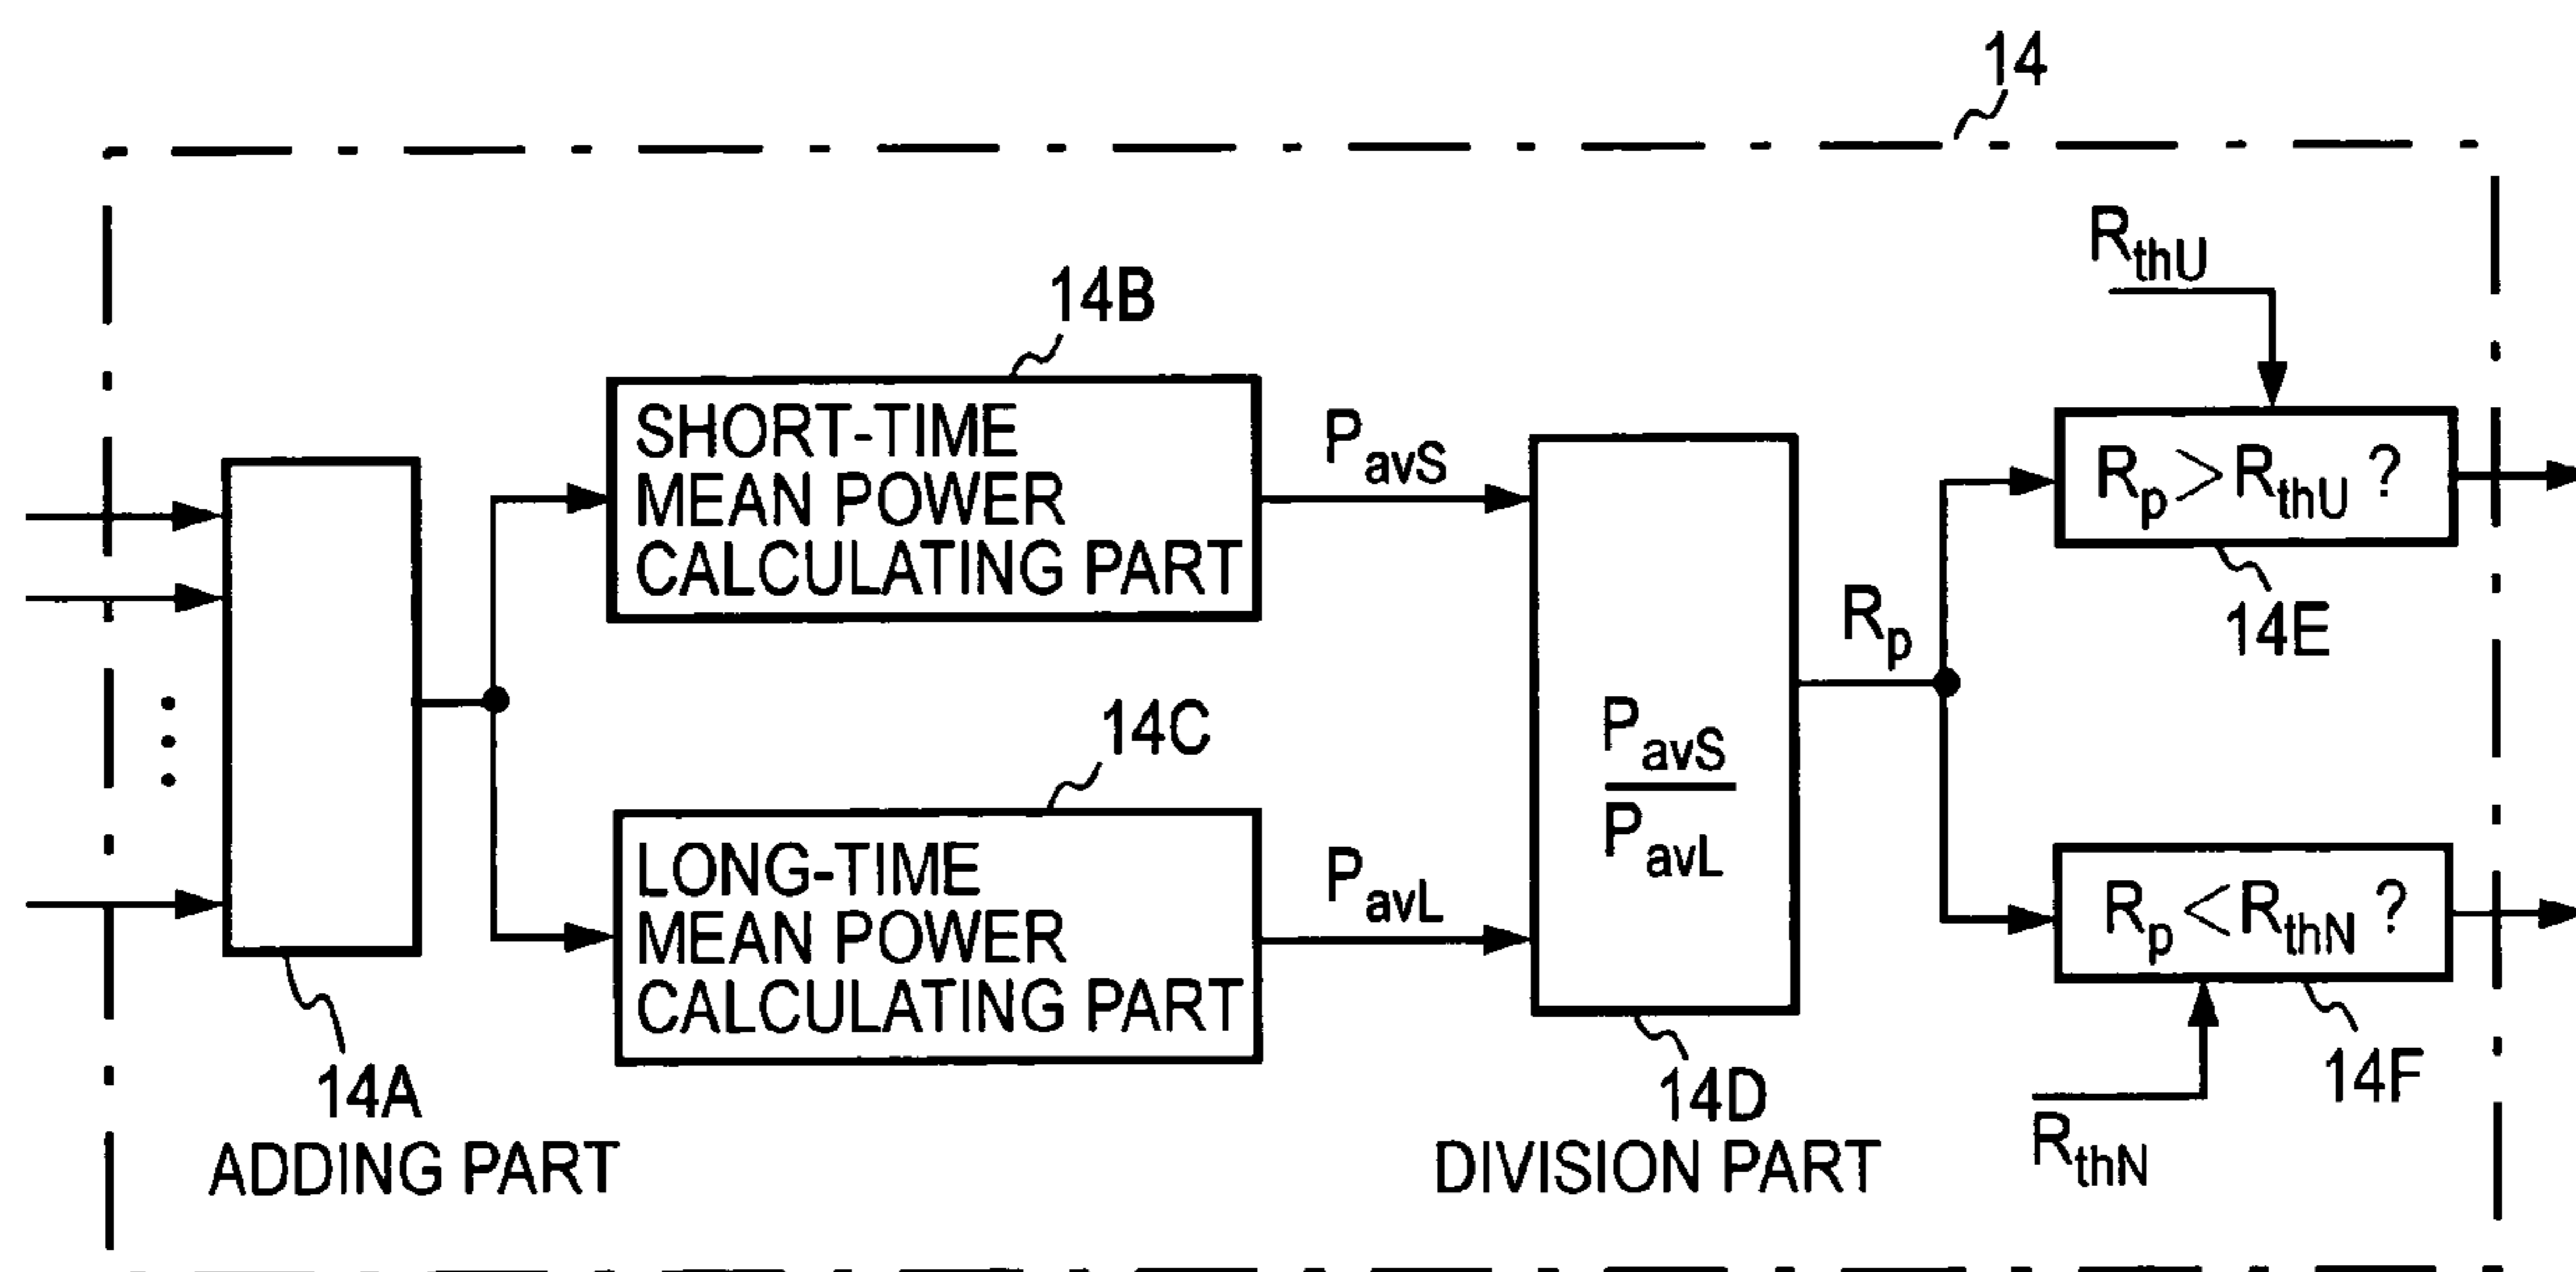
14

$R_{thU}$

14B

SHORT-TIME MEAN POWER CALCULATING PART

$P_{avS}$

$R_p > R_{thU}$ ?

14E

$R_p$

$\frac{P_{avS}}{P_{avL}}$

14C

LONG-TIME MEAN POWER CALCULATING PART

$P_{avL}$

$R_p < R_{thN}$ ?

14F

14A
ADDING PART

14D
DIVISION PART

$R_{thN}$